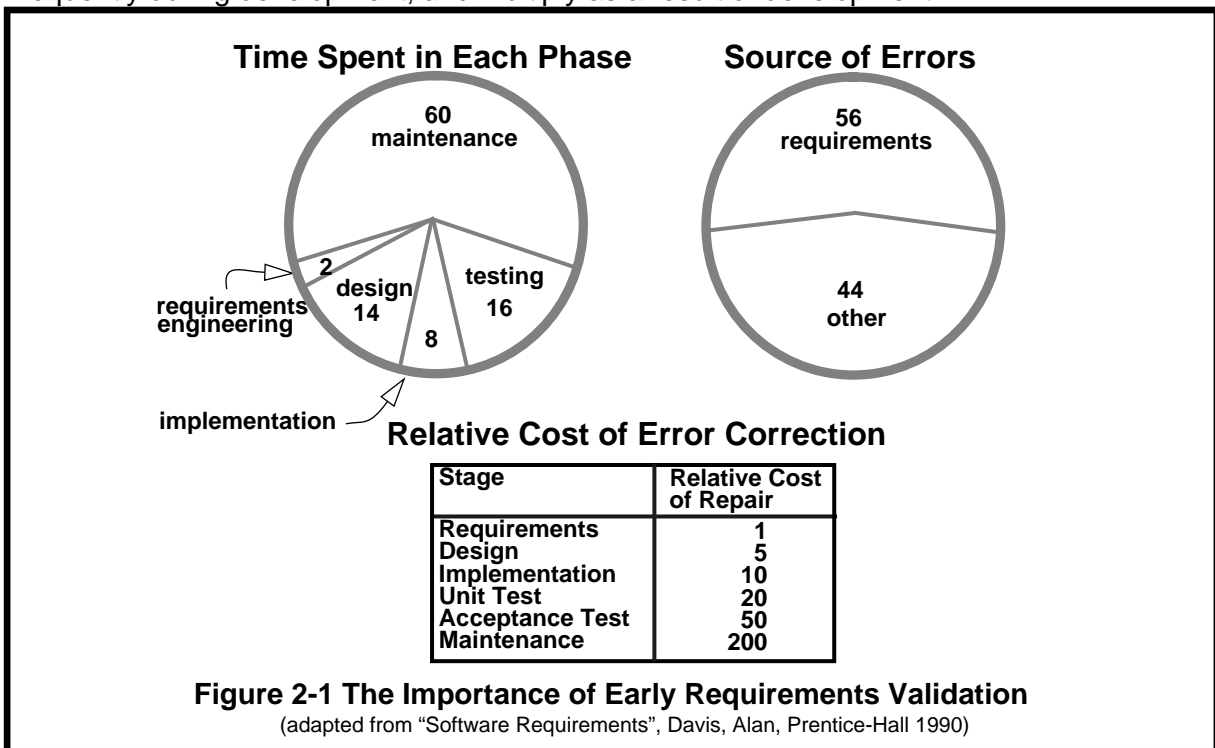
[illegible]

Time Spent in Each Phase

60 maintenance

2

requirements engineering

design 14

8

testing 16

implementation

Source of Errors

56 requirements

44 other

Relative Cost of Error Correction

| Stage | Relative Cost of Repair |
|---|---|
| Requirements | 1 |
| Design | 5 |
| Implementation | 10 |
| Unit Test | 20 |
| Acceptance Test | 50 |
| Maintenance | 200 |

Figure 2-1 The Importance of Early Requirements Validation
(adapted from “Software Requirements”, Davis, Alan, Prentice-Hall 1990)